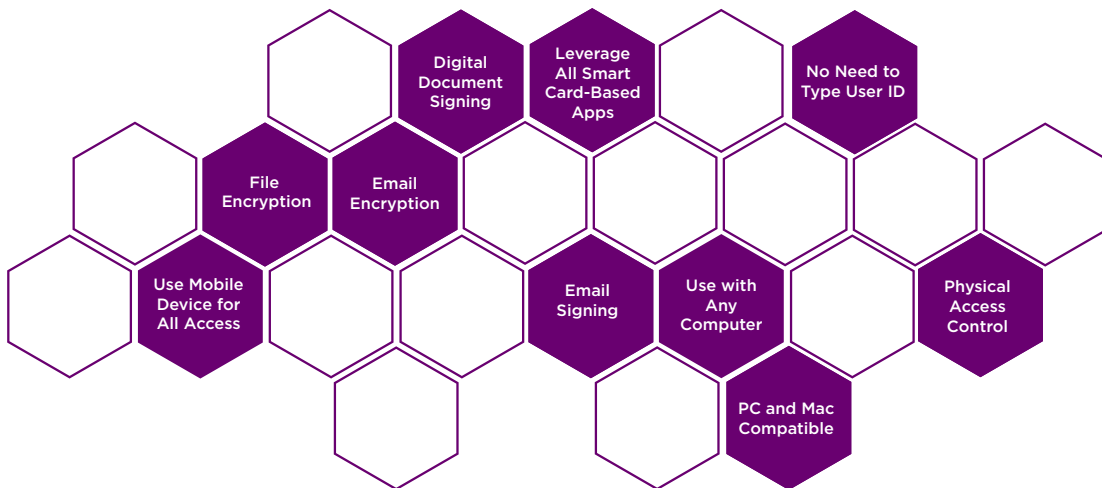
Digital Document Signing

Leverage All Smart Card-Based Apps

No Need to Type User ID

File Encryption

Email Encryption

Use Mobile Device for All Access

Email Signing

Use with Any Computer

Physical Access Control

PC and Mac Compatible